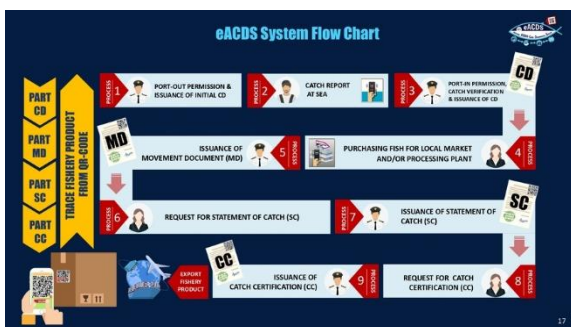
eACDS System Flow Chart

eACDS

PART CD

PART MD

PART SC

PART CC

TRACE FISHERY PRODUCT FROM QR-CODE

PROCESS 1 PORT-OUT PERMISSION & ISSUANCE OF INITIAL CD

PROCESS 2 CATCH REPORT AT SEA

PROCESS 3 PORT-IN PERMISSION, CATCH VERIFICATION & ISSUANCE OF CD

CD

PROCESS 4 PURCHASING FISH FOR LOCAL MARKET AND/OR PROCESSING PLANT

PROCESS 5 ISSUANCE OF MOVEMENT DOCUMENT (MD)

MD

PROCESS 6 REQUEST FOR STATEMENT OF CATCH (SC)

PROCESS 7 ISSUANCE OF STATEMENT OF CATCH (SC)

SC

PROCESS 8 REQUEST FOR CATCH CERTIFICATION (CC)

PROCESS 9 ISSUANCE OF CATCH CERTIFICATION (CC)

CC

EXPORT FISHERY PRODUCT

17